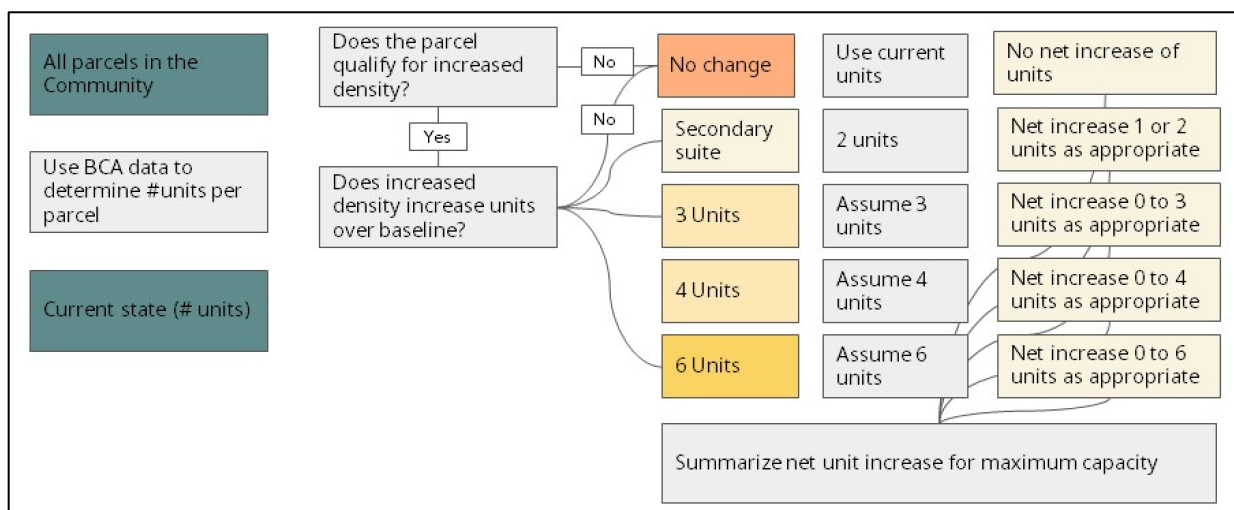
All parcels in the Community

Use BCA data to determine #units per parcel

Current state (# units)

Does the parcel qualify for increased density?

No

Yes

No

Does increased density increase units over baseline?

No change

Secondary suite

3 Units

4 Units

6 Units

Use current units

2 units

Assume 3 units

Assume 4 units

Assume 6 units

No net increase of units

Net increase 1 or 2 units as appropriate

Net increase 0 to 3 units as appropriate

Net increase 0 to 4 units as appropriate

Net increase 0 to 6 units as appropriate

Summarize net unit increase for maximum capacity